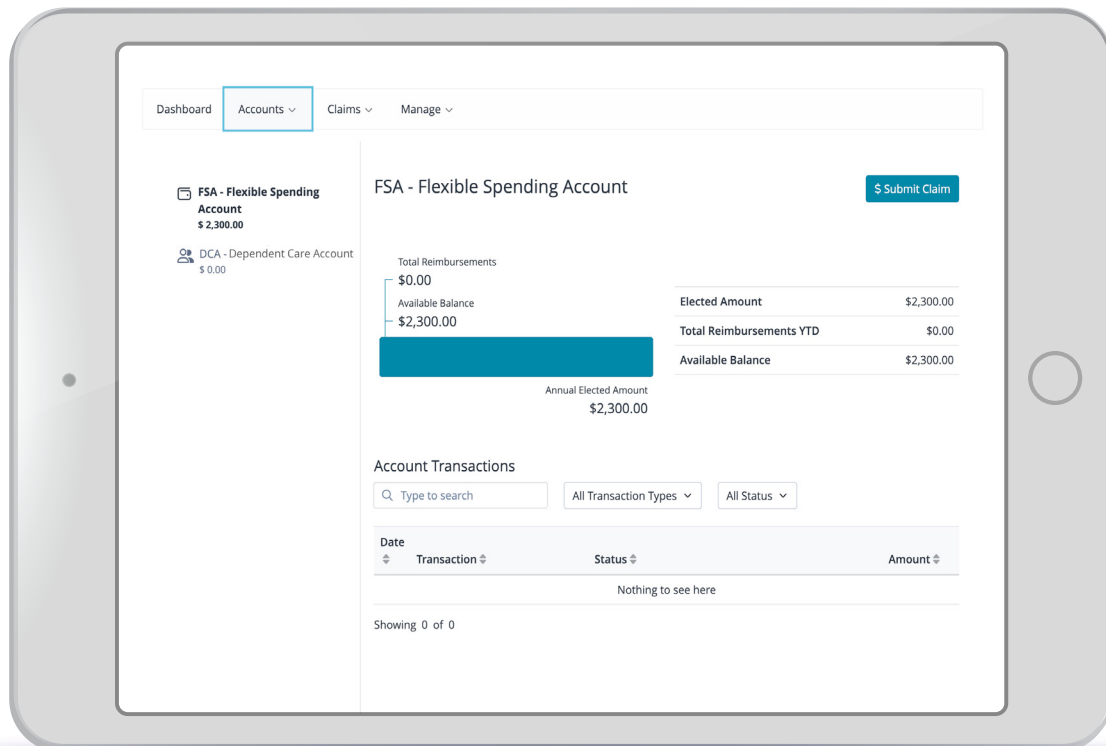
Dashboard Accounts ⌄ Claims ⌄ Manage ⌄

FSA - Flexible Spending Account
$ 2,300.00

DCA - Dependent Care Account
$ 0.00

FSA - Flexible Spending Account

$ Submit Claim

Total Reimbursements
$0.00
Available Balance
$2,300.00

Annual Elected Amount
$2,300.00

| | |
|---|---|
| Elected Amount | $2,300.00 |
| Total Reimbursements YTD | $0.00 |
| Available Balance | $2,300.00 |

Account Transactions

Type to search

All Transaction Types ⌄

All Status ⌄

| Date | Transaction | Status | Amount |
|---|---|---|---|
| Nothing to see here | | | |

Showing 0 of 0